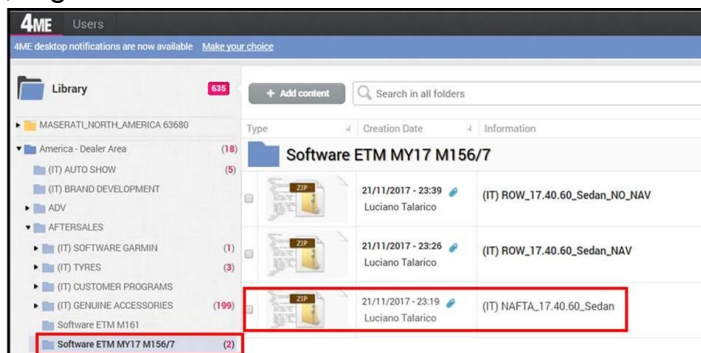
4ME Users

4ME desktop notifications are now available Make your choice

Library 635

MASERATI_NORTH_AMERICA 63680

America - Dealer Area (18)

(IT) AUTO SHOW (5)

(IT) BRAND DEVELOPMENT (8)

ADV

AFTERSALES

(IT) SOFTWARE GARMIN (1)

(IT) TYRES (3)

(IT) CUSTOMER PROGRAMS

(IT) GENUINE ACCESSORIES (199)

Software ETM M161

Software ETM MY17 M156/7 (2)

+ Add content

Search in all folders

| Type | Creation Date | Information |
|---|---|---|
| ZIP | 21/11/2017 - 23:39 Luciano Talarico | (IT) ROW_17.40.60_Sedan_NO_NAV |
| ZIP | 21/11/2017 - 23:26 Luciano Talarico | (IT) ROW_17.40.60_Sedan_NAV |
| ZIP | 21/11/2017 - 23:19 Luciano Talarico | (IT) NAFTA_17.40.60_Sedan |

Software ETM MY17 M156/7